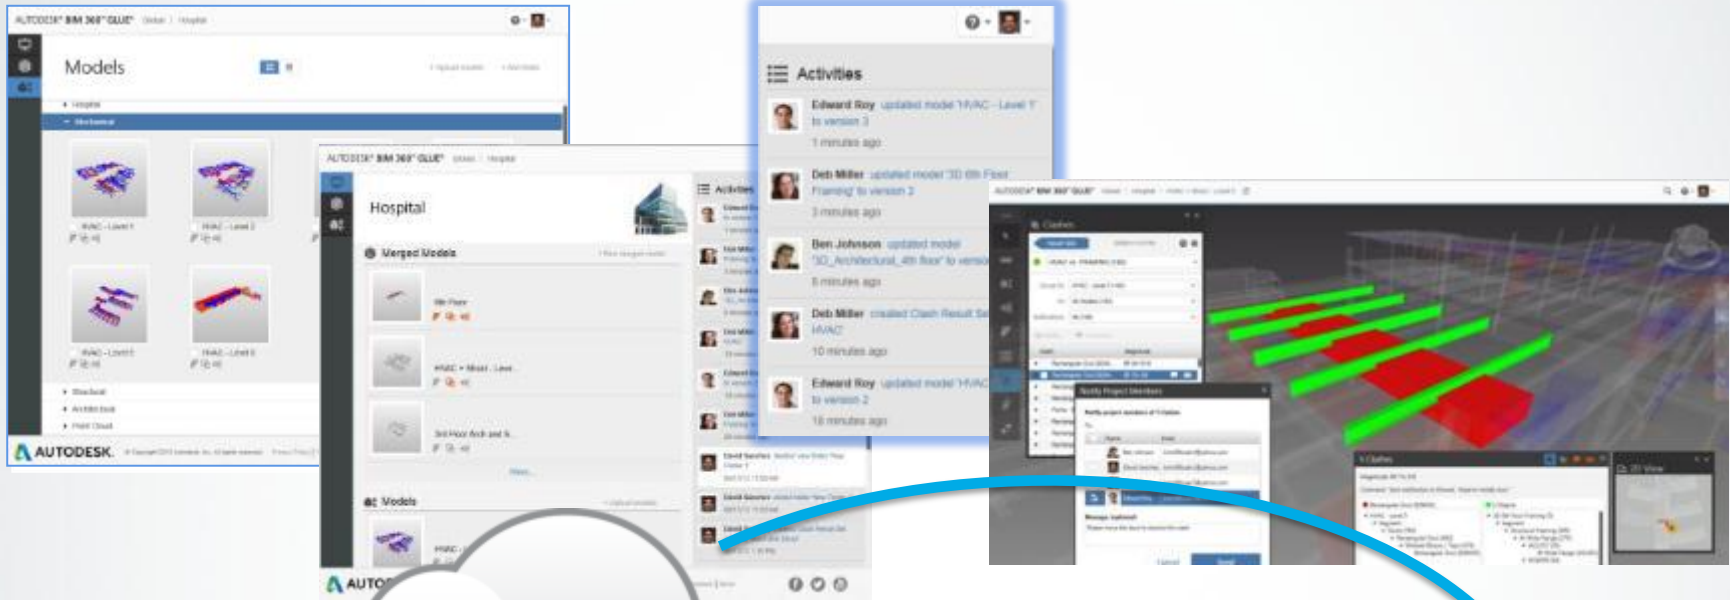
AUTODESK® BIM 360™ GLUE® Global / Hospital

Models

Hospital

Mechanical

HVAC - Level 1

HVAC - Level 2

HVAC - Level 3

HVAC - Level 4

Structural

Architectural

Point Cloud

AUTODESK.

AUTODESK® BIM 360™ GLUE® Global / Hospital

Hospital

Merged Models

4th Floor

HVAC + Mixed - Level

3rd Floor Arch and S

More

Models

HVAC

Activities

Activities

Edward Roy updated model 'HVAC - Level 1' to version 3

1 minutes ago

Deb Miller updated model '3D 4th Floor Framing' to version 2

3 minutes ago

Ben Johnson updated model '3D_Architectural_4th floor' to version

8 minutes ago

Deb Miller created Clash Result Se HVAC

10 minutes ago

Edward Roy updated model 'HVAC to version 2

18 minutes ago

AUTODESK® BIM 360™ GLUE®

Clashes

Notify Project Members

Clashes

2D View

AUTO